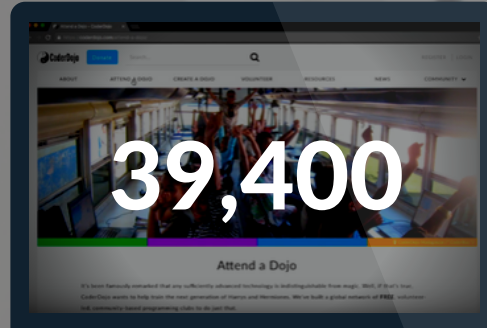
CoderDojo

ABOUT

ATTEND A DOJO

CREATE A DOJO

VOLUNTEER

RESOURCES

NEWS

COMMUNITY

39,400

Attend a Dojo

It's been famously remarked that any sufficiently advanced technology is indistinguishable from magic. Well, if that's true, CoderDojo wants to help train the next generation of Harrys and Hermiones. We've built a global network of FREE volunteer led, community based programming clubs to do just that.